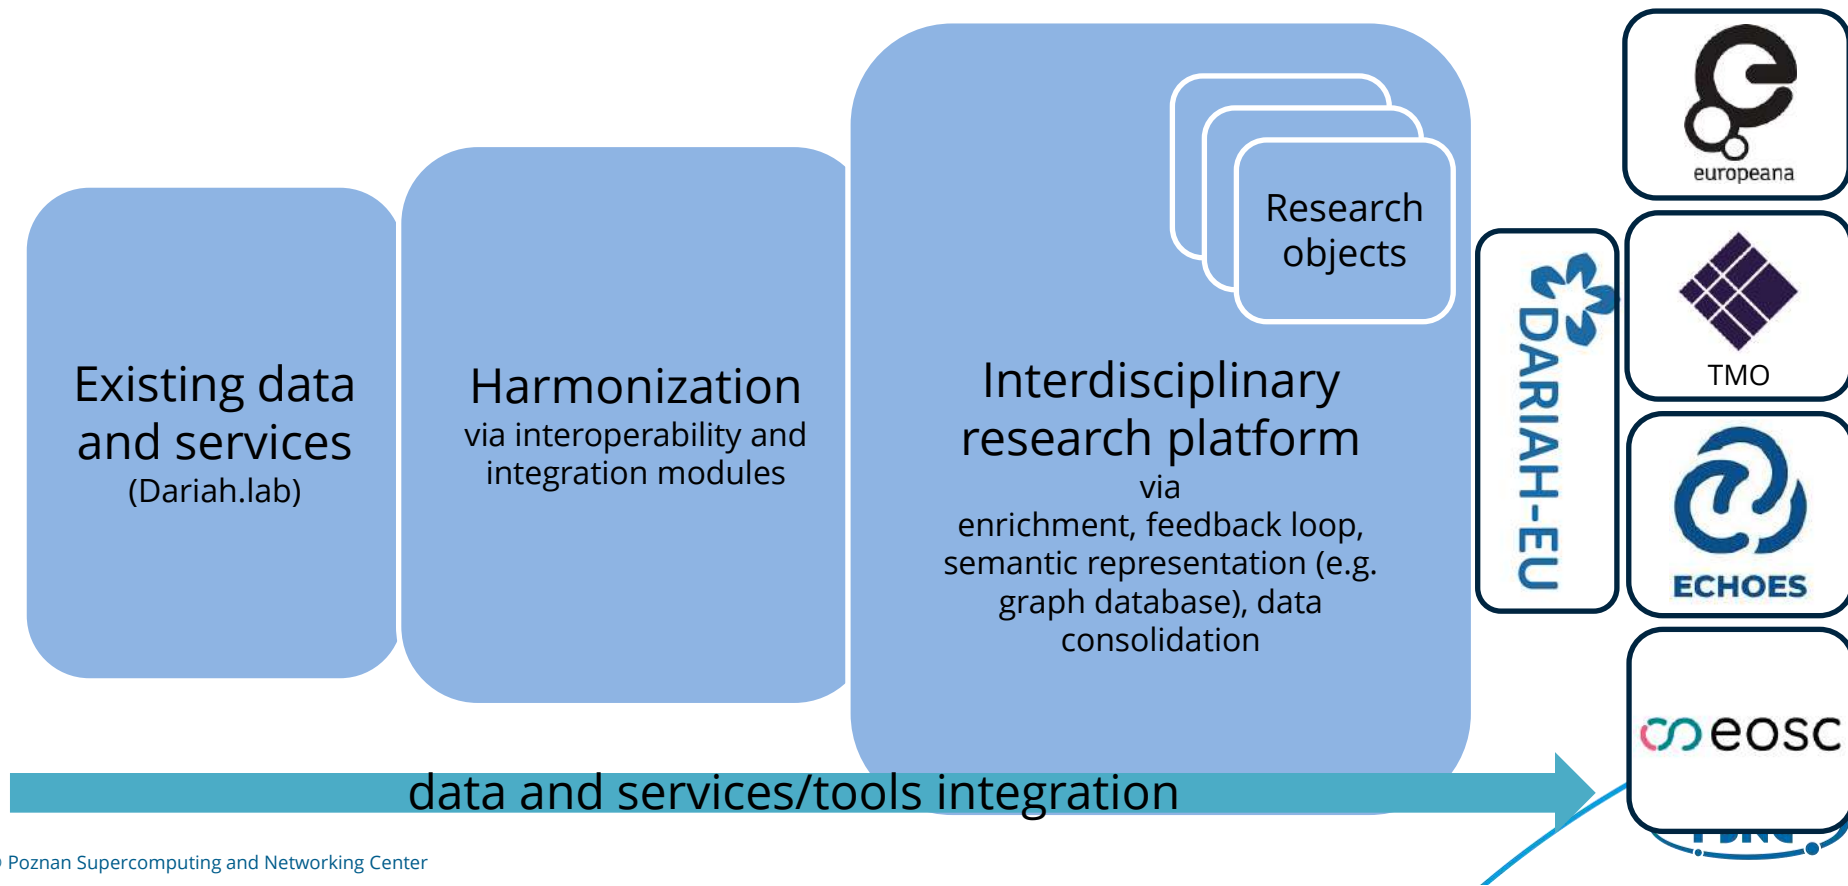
Existing data and services
(Dariah.lab)

Harmonization
via interoperability and integration modules

Research objects

Interdisciplinary research platform
via
enrichment, feedback loop, semantic representation (e.g. graph database), data consolidation

europeana

TMO

DARIAH-EU

ECHOES

eosc

data and services/tools integration

Poznan Supercomputing and Networking Center